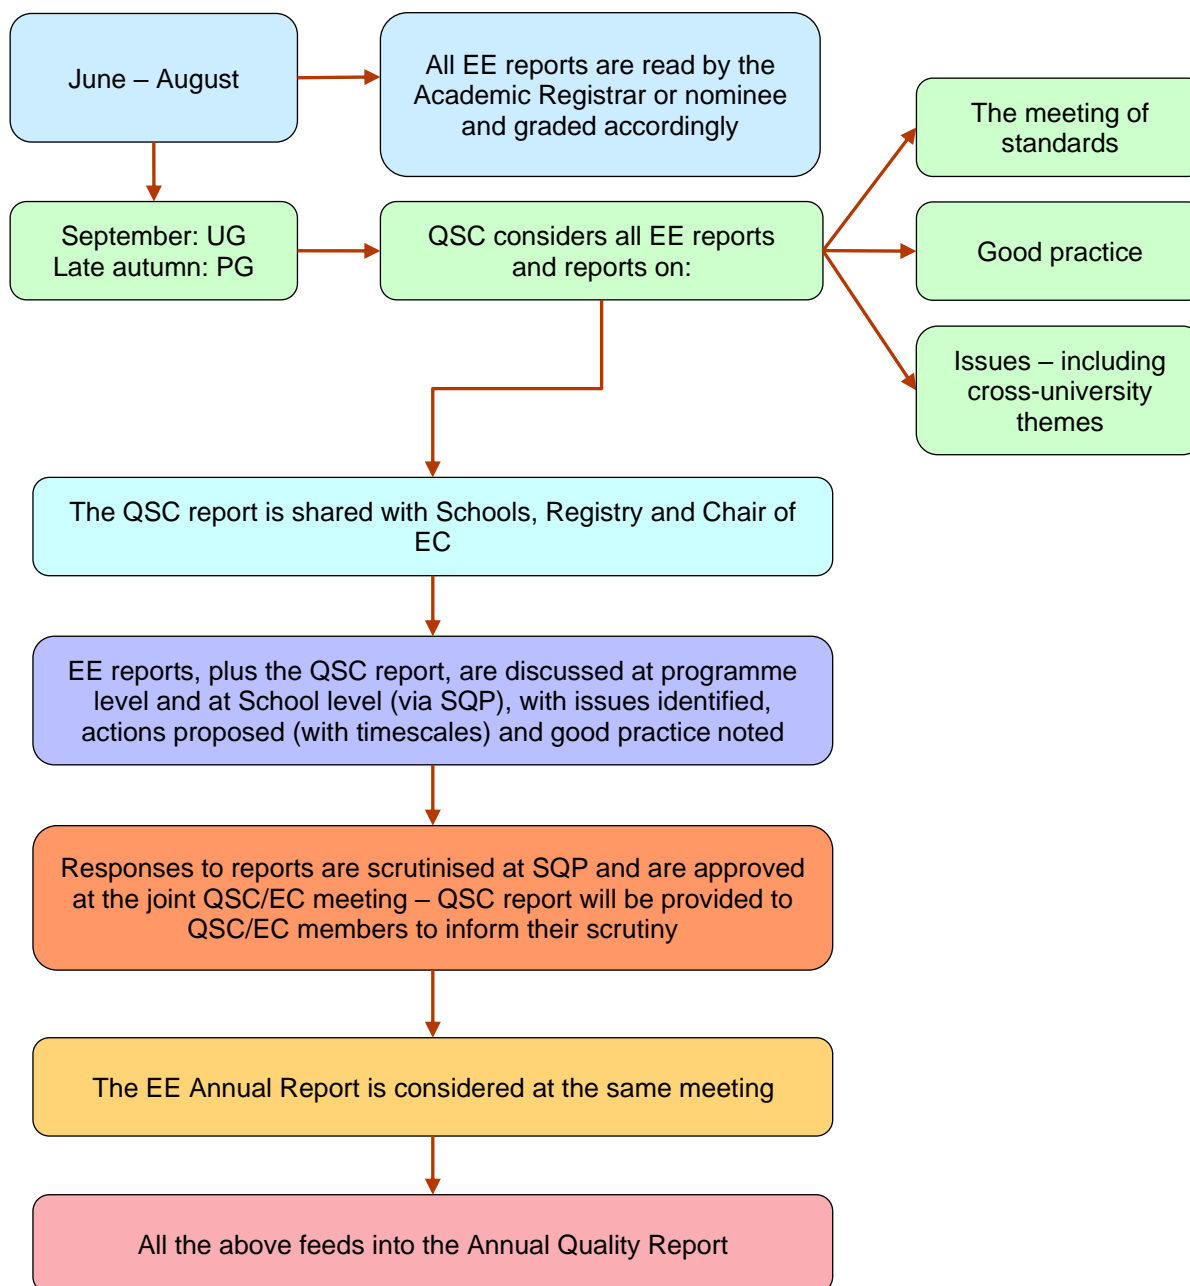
June – August

All EE reports are read by the Academic Registrar or nominee and graded accordingly

September: UG
Late autumn: PG

QSC considers all EE reports and reports on:

The meeting of standards

Good practice

Issues – including cross-university themes

The QSC report is shared with Schools, Registry and Chair of EC

EE reports, plus the QSC report, are discussed at programme level and at School level (via SQP), with issues identified, actions proposed (with timescales) and good practice noted

Responses to reports are scrutinised at SQP and are approved at the joint QSC/EC meeting – QSC report will be provided to QSC/EC members to inform their scrutiny

The EE Annual Report is considered at the same meeting

All the above feeds into the Annual Quality Report